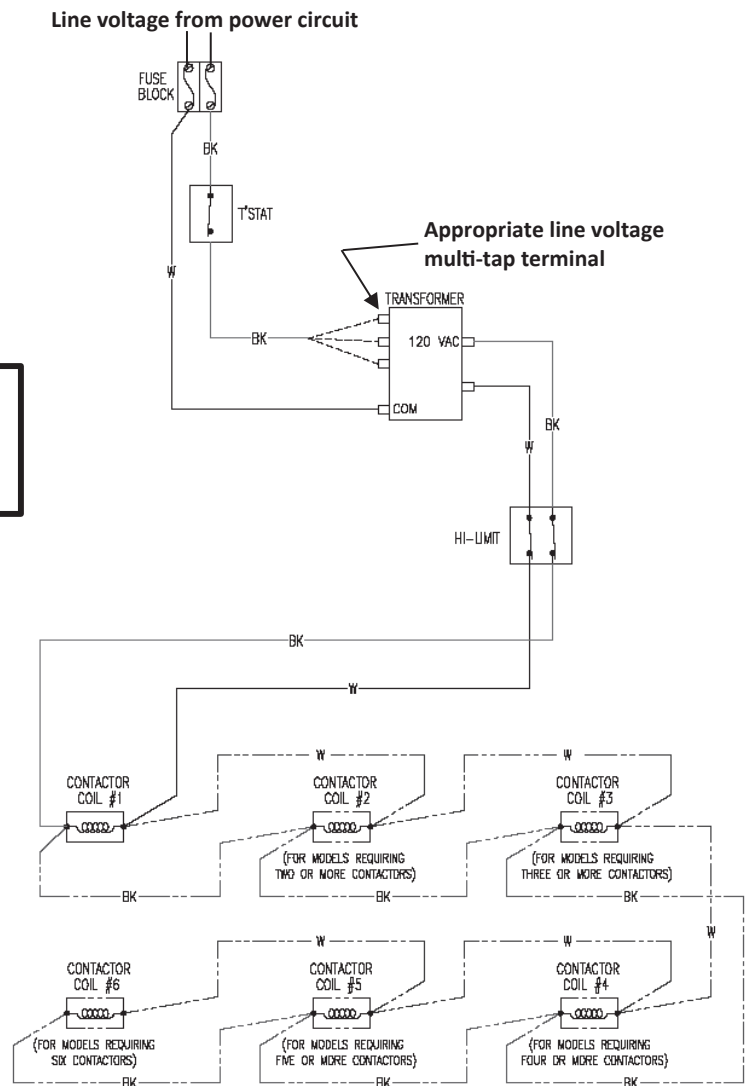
Line voltage from power circuit

FUSE BLOCK

BK

T'STAT

W

Appropriate line voltage multi-tap terminal

TRANSFORMER

BK

120 VAC

COM

W

BK

HI-LIMIT

BK

W

W

W

CONTACTOR COIL #1

CONTACTOR COIL #2

(FOR MODELS REQUIRING TWO OR MORE CONTACTORS)

CONTACTOR COIL #3

(FOR MODELS REQUIRING THREE OR MORE CONTACTORS)

BK

BK

BK

W

W

W

CONTACTOR COIL #6

(FOR MODELS REQUIRING SIX CONTACTORS)

CONTACTOR COIL #5

(FOR MODELS REQUIRING FIVE OR MORE CONTACTORS)

CONTACTOR COIL #4

(FOR MODELS REQUIRING FOUR OR MORE CONTACTORS)

BK

BK

BK